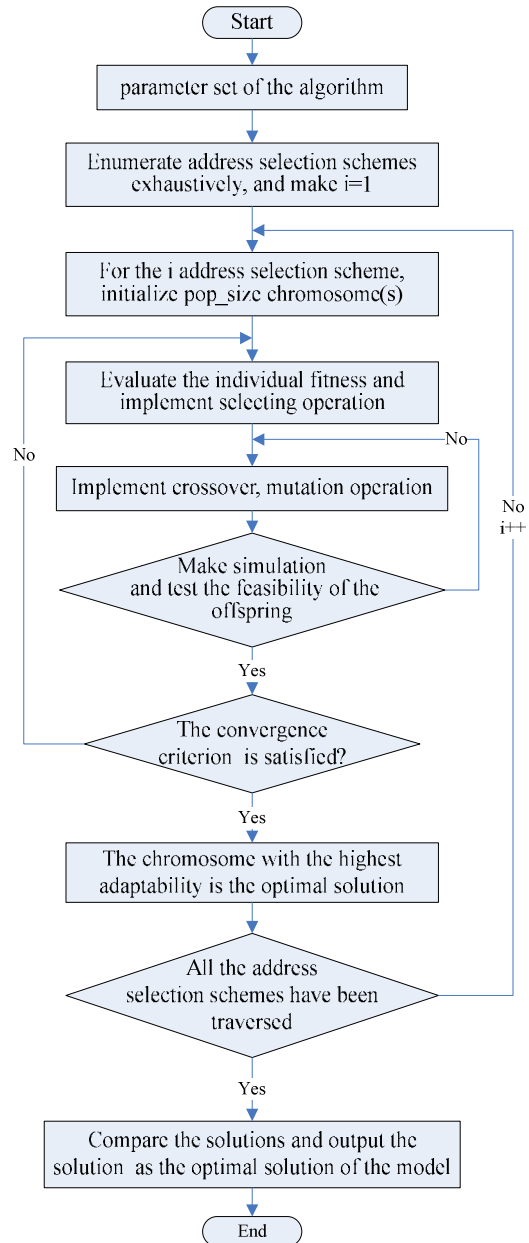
Start

parameter set of the algorithm

Enumerate address selection schemes exhaustively, and make i=1

For the i address selection scheme, initialize pop_size chromosome(s)

Evaluate the individual fitness and implement selecting operation

No

Implement crossover, mutation operation

No

Make simulation and test the feasibility of the offspring

No
i++

Yes

The convergence criterion is satisfied?

Yes

The chromosome with the highest adaptability is the optimal solution

All the address selection schemes have been traversed

Yes

Compare the solutions and output the solution as the optimal solution of the model

End